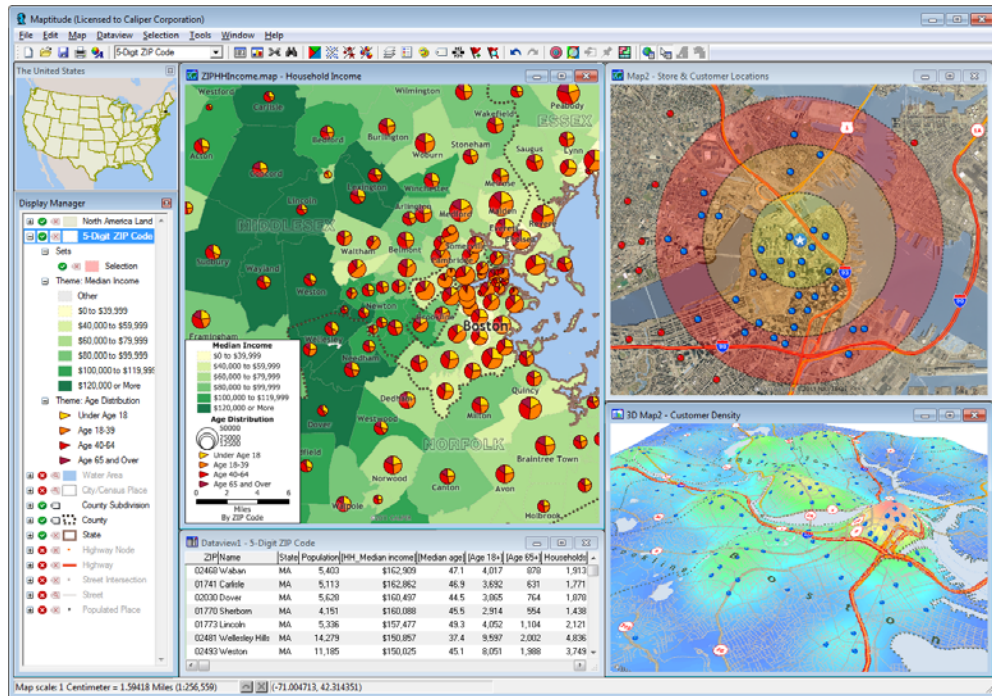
Maptitude (Licensed to Caliper Corporation)

File Edit Map Dataview Selection Tools Window Help

5-Digit ZIP Code

The United States

Display Manager

North America Land
5-Digit ZIP Code
Sets
Selection
Theme: Median Income
Other
$0 to $39,999
$40,000 to $59,999
$60,000 to $79,999
$80,000 to $99,999
$100,000 to $119,999
$120,000 or More
Theme: Age Distribution
Under Age 18
Age 18-39
Age 40-64
Age 65 and Over
Water Area
City/Census Place
County Subdivision
County
State
Highway Node
Highway
Street Intersection
Street
Populated Place

ZIPHHIncome.map - Household Income

Westford Carlisle Wilmington Peabody Wakefield ESSEX Burlington Bedford Acton Concord Woburn Stoneham Saugus Lynn Lexington Winchester Medford MIDDLESEX Arlington Sudbury Wayland Waltham Belmont Weston Newton Boston Framingham Needham Quincy Dedham Westwood Milton Dover NORFOLK Braintree Town Norwood Canton Avon Walpole Holbrook

Median Income
$0 to $39,999
$40,000 to $59,999
$60,000 to $79,999
$80,000 to $99,999
$100,000 to $119,999
$120,000 or More
Age Distribution
50000
25000
12500
Under Age 18
Age 18-39
Age 40-64
Age 65 and Over
0 2 4 6
Miles
By ZIP Code

Map2 - Store & Customer Locations

3D Map2 - Customer Density

Dataview1 - 5-Digit ZIP Code

| ZIP | Name | State | Population | HH_Median income | Median age | Age 18+ | Age 65+ | Households |
|---|---|---|---|---|---|---|---|---|
| 02468 | Waban | MA | 5,403 | $162,909 | 47.1 | 4,017 | 878 | 1,913 |
| 01741 | Carlisle | MA | 5,113 | $162,862 | 46.9 | 3,692 | 631 | 1,771 |
| 02030 | Dover | MA | 5,628 | $160,497 | 44.5 | 3,865 | 764 | 1,878 |
| 01770 | Sherborn | MA | 4,151 | $160,088 | 45.5 | 2,914 | 554 | 1,438 |
| 01773 | Lincoln | MA | 5,336 | $157,477 | 49.3 | 4,052 | 1,104 | 2,121 |
| 02481 | Wellesley Hills | MA | 14,279 | $150,857 | 37.4 | 9,597 | 2,002 | 4,836 |
| 02493 | Weston | MA | 11,185 | $150,025 | 45.1 | 8,051 | 1,988 | 3,749 |

Map scale: 1 Centimeter = 1.59418 Miles (1:256,559)
(-71.004713, 42.314351)